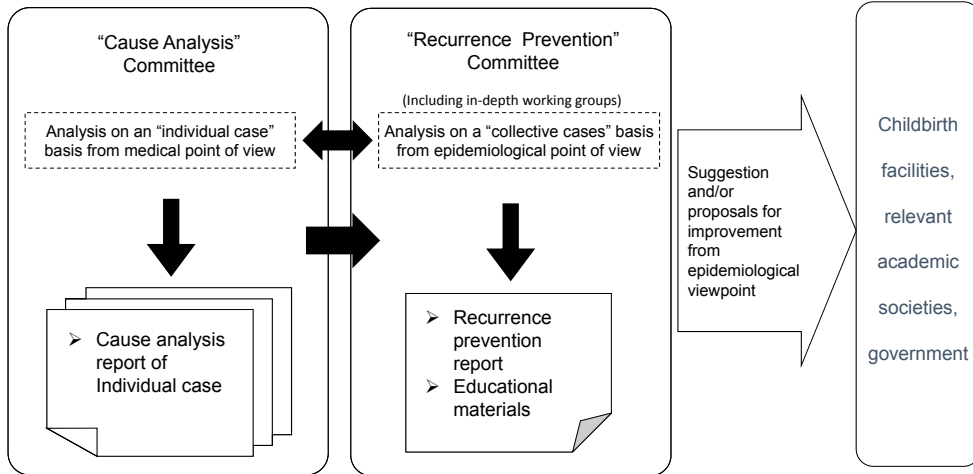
"Cause Analysis" Committee

Analysis on an "individual case" basis from medical point of view

➢ Cause analysis report of Individual case

"Recurrence Prevention" Committee

(Including in-depth working groups)

Analysis on a "collective cases" basis from epidemiological point of view

➢ Recurrence prevention report
➢ Educational materials

Suggestion and/or proposals for improvement from epidemiological viewpoint

Childbirth facilities, relevant academic societies, government